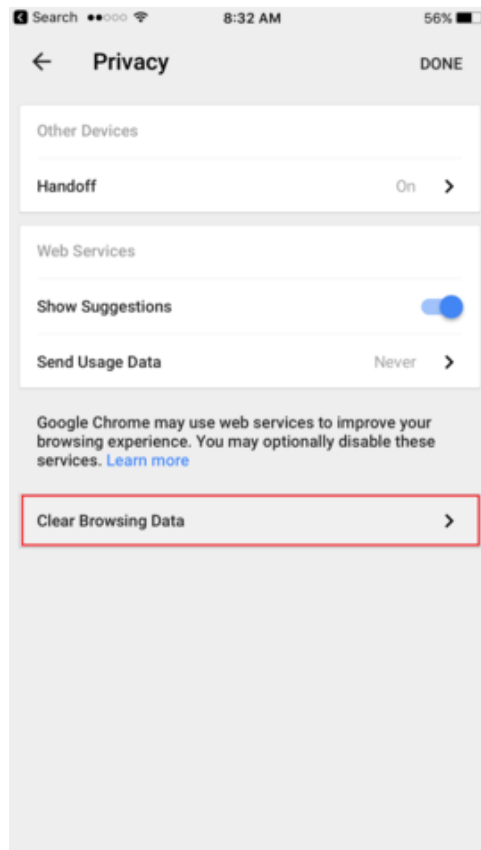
Search 8:32 AM 56%

Privacy DONE

Other Devices

Handoff On

Web Services

Show Suggestions

Send Usage Data Never

Google Chrome may use web services to improve your browsing experience. You may optionally disable these services. Learn more

Clear Browsing Data